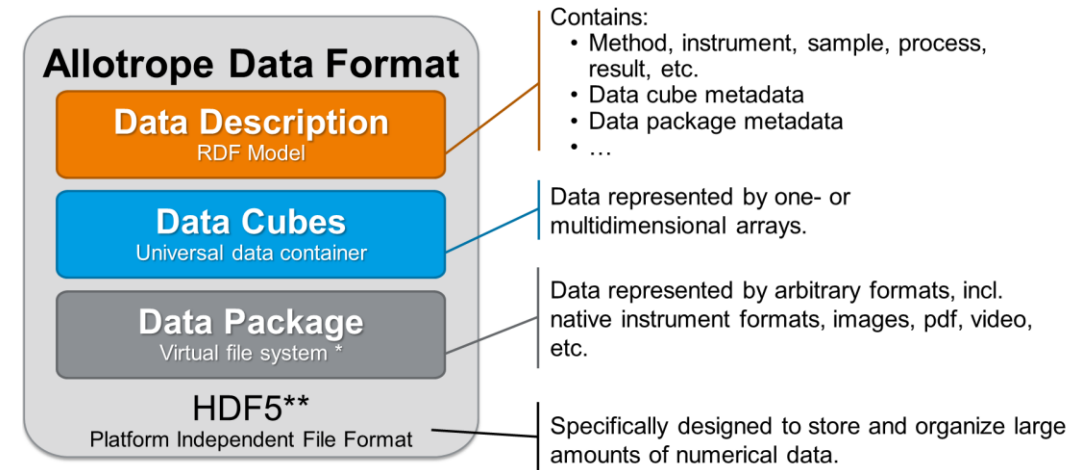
Allotrope Data Format

Data Description
RDF Model

Data Cubes
Universal data container

Data Package
Virtual file system *

HDF5**
Platform Independent File Format

Contains:
• Method, instrument, sample, process, result, etc.
• Data cube metadata
• Data package metadata
• …

Data represented by one- or multidimensional arrays.

Data represented by arbitrary formats, incl. native instrument formats, images, pdf, video, etc.

Specifically designed to store and organize large amounts of numerical data.